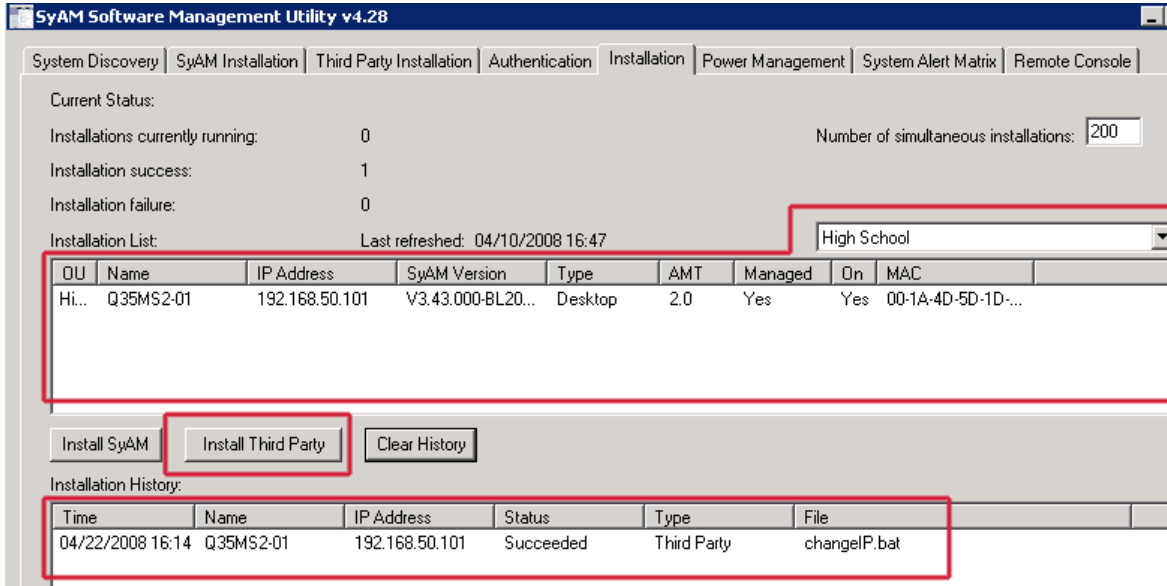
SyAM Software Management Utility v4.28

System Discovery | SyAM Installation | Third Party Installation | Authentication | Installation | Power Management | System Alert Matrix | Remote Console

Current Status:

Installations currently running: 0

Number of simultaneous installations: 200

Installation success: 1

Installation failure: 0

Installation List:

Last refreshed: 04/10/2008 16:47

High School

| OU | Name | IP Address | SyAM Version | Type | AMT | Managed | On | MAC |
|---|---|---|---|---|---|---|---|---|
| Hi... | Q35MS2-01 | 192.168.50.101 | V3.43.000-BL20... | Desktop | 2.0 | Yes | Yes | 00-1A-4D-5D-1D-... |

Install SyAM | Install Third Party | Clear History

Installation History:

| Time | Name | IP Address | Status | Type | File |
|---|---|---|---|---|---|
| 04/22/2008 16:14 | Q35MS2-01 | 192.168.50.101 | Succeeded | Third Party | changeIP.bat |